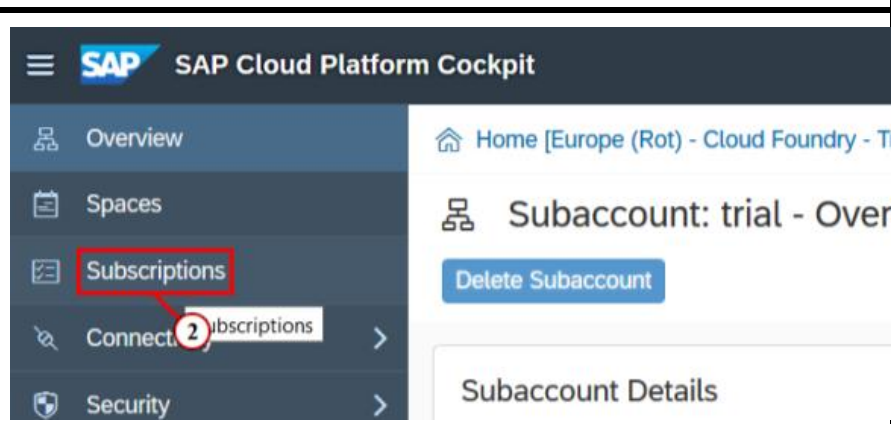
SAP SAP Cloud Platform Cockpit

Overview

Spaces

Subscriptions

Connect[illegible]

2 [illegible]ubscriptions

Security

Home [Europe (Rot) - Cloud Foundry - T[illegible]

Subaccount: trial - Over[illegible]

Delete Subaccount

Subaccount Details